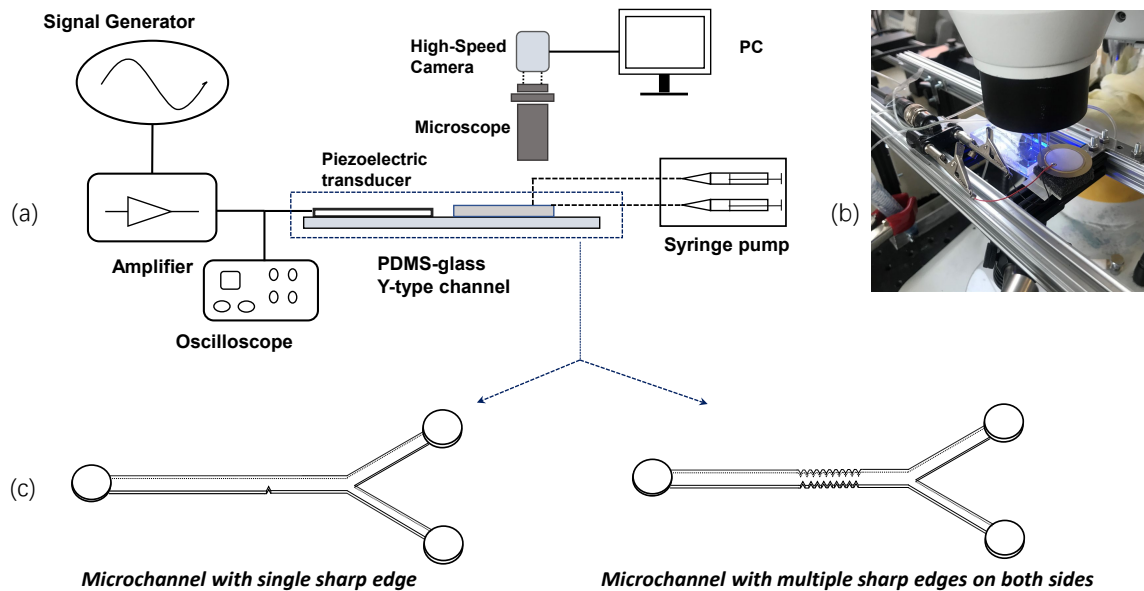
Signal Generator

High-Speed Camera

PC

Microscope

Piezoelectric transducer

(a)

(b)

Syringe pump

Amplifier

PDMS-glass Y-type channel

Oscilloscope

(c)

Microchannel with single sharp edge

Microchannel with multiple sharp edges on both sides